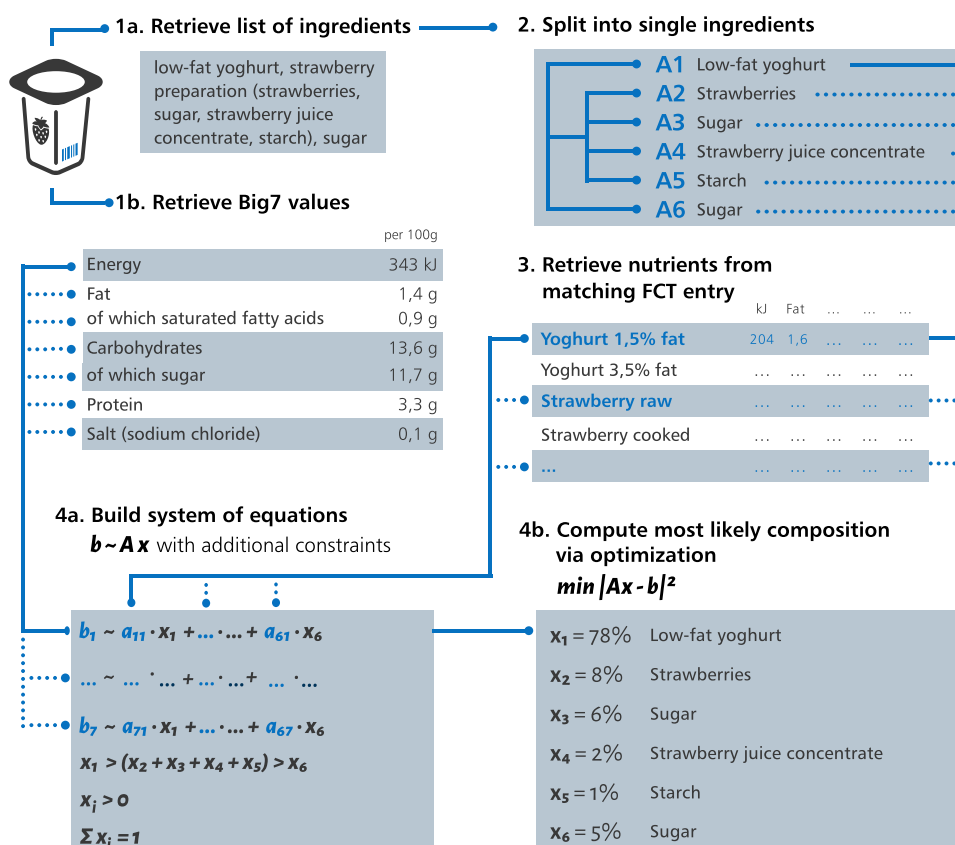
1a. Retrieve list of ingredients

low-fat yoghurt, strawberry preparation (strawberries, sugar, strawberry juice concentrate, starch), sugar

2. Split into single ingredients

A1 Low-fat yoghurt
A2 Strawberries
A3 Sugar
A4 Strawberry juice concentrate
A5 Starch
A6 Sugar

1b. Retrieve Big7 values

| | per 100g |
|---|---|
| Energy | 343 kJ |
| Fat | 1,4 g |
| of which saturated fatty acids | 0,9 g |
| Carbohydrates | 13,6 g |
| of which sugar | 11,7 g |
| Protein | 3,3 g |
| Salt (sodium chloride) | 0,1 g |

3. Retrieve nutrients from matching FCT entry

| | kJ | Fat | … | … | … |
|---|---|---|---|---|---|
| Yoghurt 1,5% fat | 204 | 1,6 | … | … | … |
| Yoghurt 3,5% fat | … | … | … | … | … |
| Strawberry raw | … | … | … | … | … |
| Strawberry cooked | … | … | … | … | … |
| … | … | … | … | … | … |

4a. Build system of equations
$b \sim Ax$ with additional constraints

$b_1 \sim a_{11} \cdot x_1 + \dots \cdot \dots + a_{61} \cdot x_6$
$\dots \sim \dots \cdot \dots + \dots \cdot \dots + \dots \cdot \dots$
$b_7 \sim a_{71} \cdot x_1 + \dots \cdot \dots + a_{67} \cdot x_6$
$x_1 > (x_2 + x_3 + x_4 + x_5) > x_6$
$x_i > 0$
$\sum x_i = 1$

4b. Compute most likely composition via optimization
$min\,|Ax - b|^2$

$x_1 = 78\%$ Low-fat yoghurt
$x_2 = 8\%$ Strawberries
$x_3 = 6\%$ Sugar
$x_4 = 2\%$ Strawberry juice concentrate
$x_5 = 1\%$ Starch
$x_6 = 5\%$ Sugar